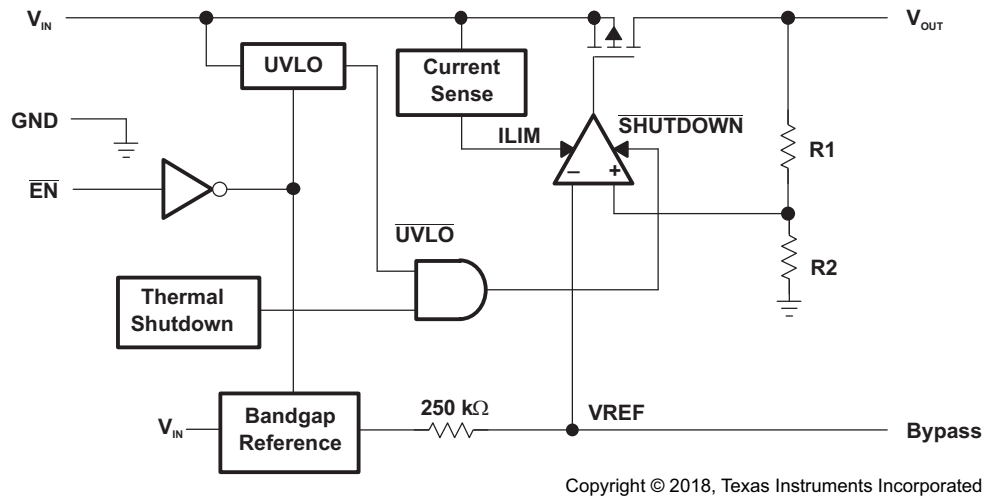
$V_{IN}$

$V_{OUT}$

UVLO

Current Sense

GND

ILIM

$\overline{SHUTDOWN}$

R1

$\overline{EN}$

–

+

$\overline{UVLO}$

R2

Thermal Shutdown

$V_{IN}$

Bandgap Reference

250 k$\Omega$

VREF

Bypass

Copyright © 2018, Texas Instruments Incorporated